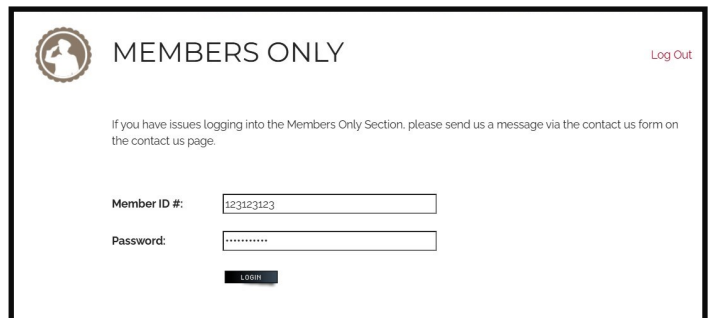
MEMBERS ONLY

Log Out

If you have issues logging into the Members Only Section, please send us a message via the contact us form on the contact us page.

Member ID #: 123123123

Password: ••••••••••••

LOGIN